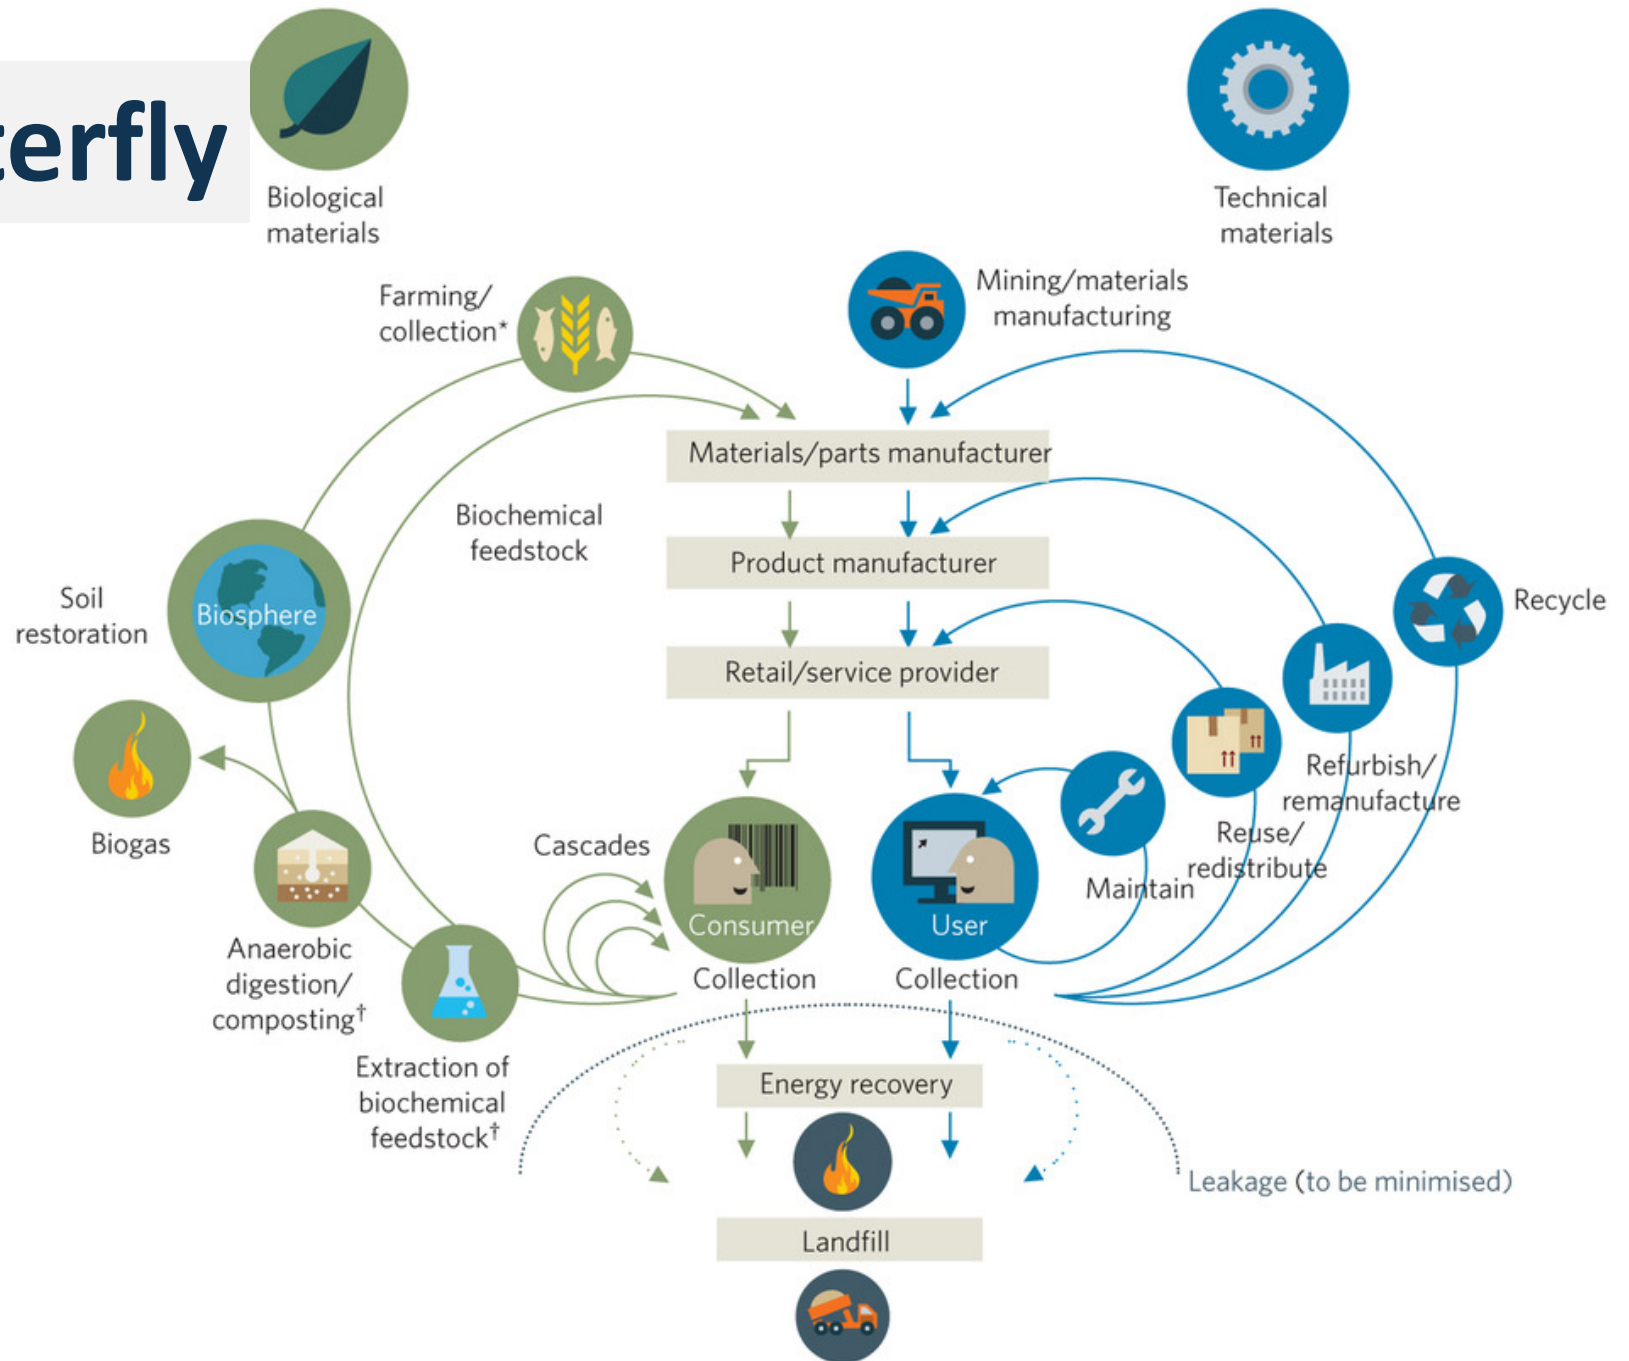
terfly

Biological materials

Technical materials

Farming/ collection*

Mining/materials manufacturing

Materials/parts manufacturer

Biochemical feedstock

Product manufacturer

Soil restoration

Biosphere

Recycle

Retail/service provider

Refurbish/ remanufacture

Reuse/ redistribute

Biogas

Maintain

Cascades

Consumer

User

Anaerobic digestion/ composting$^{\dagger}$

Collection

Collection

Extraction of biochemical feedstock$^{\dagger}$

Energy recovery

Leakage (to be minimised)

Landfill